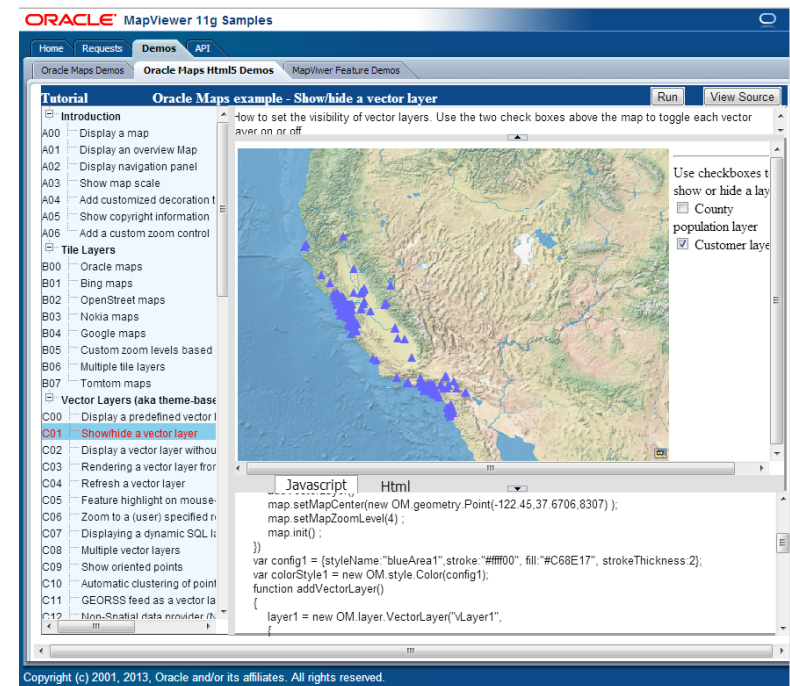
ORACLE MapViewer 11g Samples

Home | Requests | Demos | API

Oracle Maps Demos | Oracle Maps Html5 Demos | MapViwer Feature Demos

Tutorial

Oracle Maps example - Show/hide a vector layer

Run

View Source

Introduction
A00 Display a map
A01 Display an overview Map
A02 Display navigation panel
A03 Show map scale
A04 Add customized decoration t
A05 Show copyright information
A06 Add a custom zoom control
Tile Layers
B00 Oracle maps
B01 Bing maps
B02 OpenStreet maps
B03 Nokia maps
B04 Google maps
B05 Custom zoom levels based
B06 Multiple tile layers
B07 Tomtom maps
Vector Layers (aka theme-base
C00 Display a predefined vector l
C01 Show/hide a vector layer
C02 Display a vector layer withou
C03 Rendering a vector layer fror
C04 Refresh a vector layer
C05 Feature highlight on mouse-
C06 Zoom to a (user) specified re
C07 Displaying a dynamic SQL la
C08 Multiple vector layers
C09 Show oriented points
C10 Automatic clustering of point
C11 GEORSS feed as a vector la
C12 Non-Spatial data provider (N

How to set the visibility of vector layers. Use the two check boxes above the map to toggle each vector layer on or off.

Use checkboxes t show or hide a lay
County population layer
Customer laye

Javascript | Html

map.setMapCenter(new OM.geometry.Point(-122.45,37.6706,8307) );
map.setMapZoomLevel(4) ;
map.init() ;
})
var config1 = {styleName:"blueArea1",stroke:"#ffff00", fill:"#C68E17", strokeThickness:2};
var colorStyle1 = new OM.style.Color(config1);
function addVectorLayer()
{
layer1 = new OM.layer.VectorLayer("vLayer1",
{

Copyright (c) 2001, 2013, Oracle and/or its affiliates. All rights reserved.